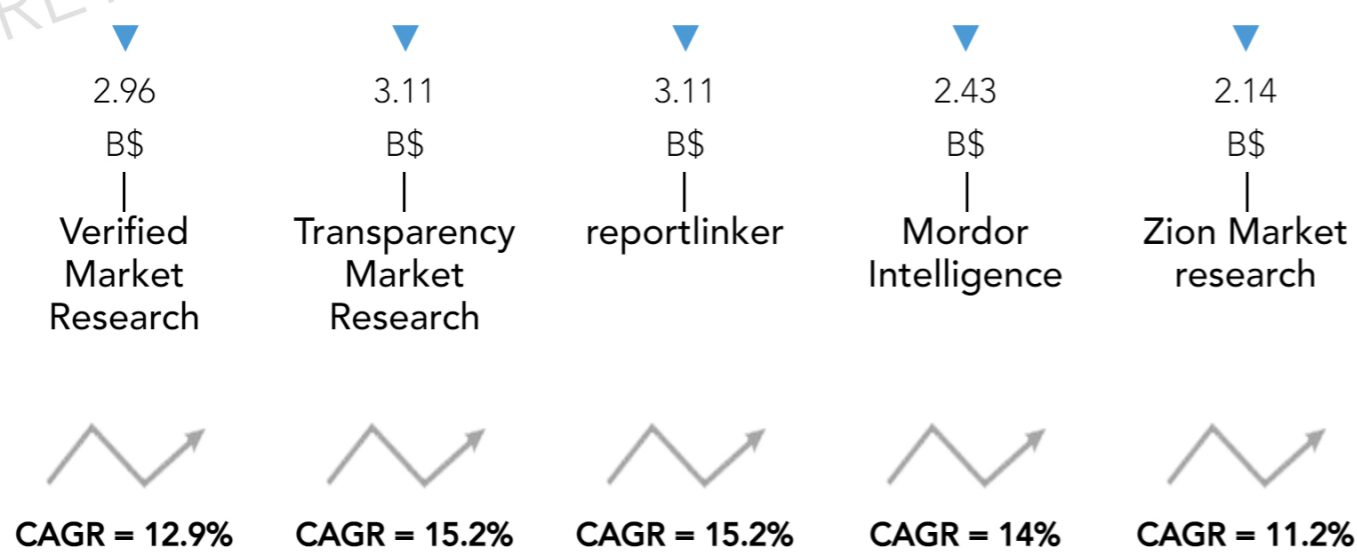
RE

2.96
B$
Verified Market Research

CAGR = 12.9%

3.11
B$
Transparency Market Research

CAGR = 15.2%

3.11
B$
reportlinker

CAGR = 15.2%

2.43
B$
Mordor Intelligence

CAGR = 14%

2.14
B$
Zion Market research

CAGR = 11.2%